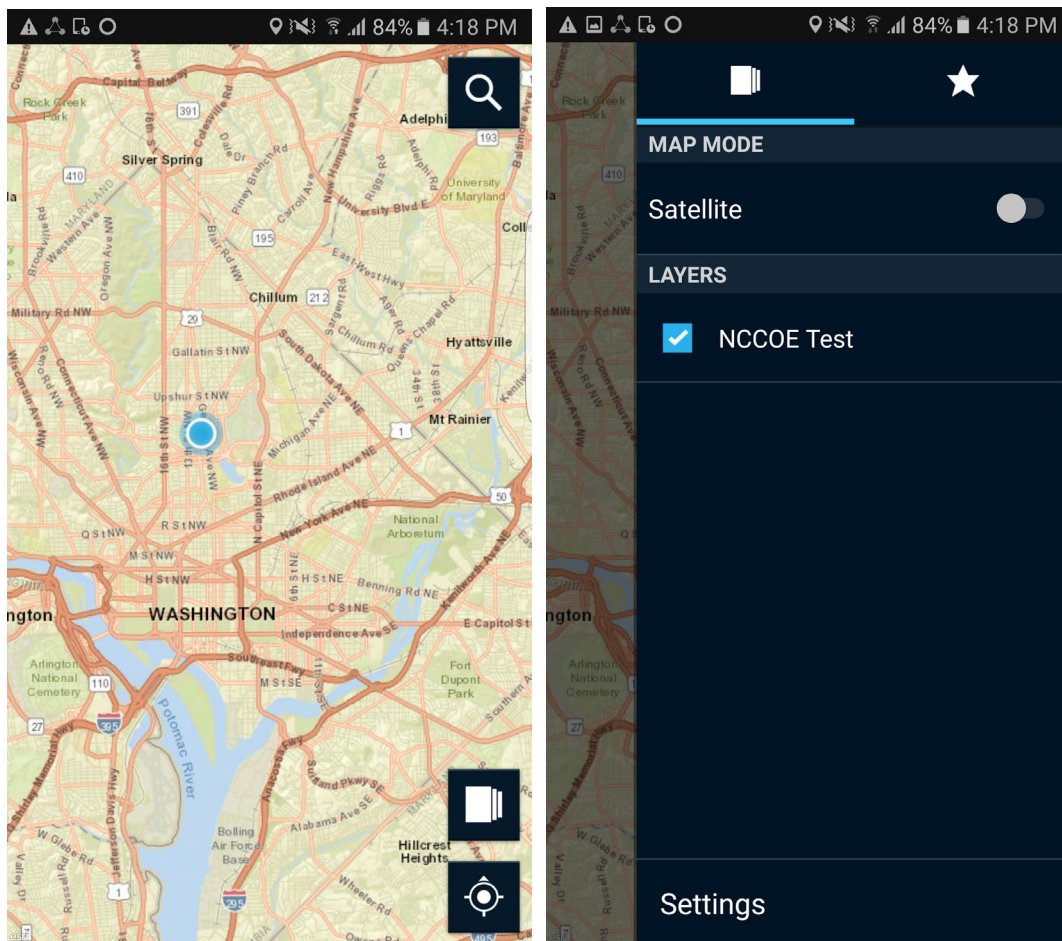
84% 4:18 PM

Capital Beltway
391
Rock Creek Park
Adelphi
193
Silver Spring
410
University of Maryland
University Blvd E
195
Colesville Rd
New Hampshire Ave
Piney Branch Rd
Carroll Ave
Riggs Rd
East-West Hwy
Chillum
212
29
Military Rd NW
Hyattsville
Gallatin St NW
Chillum Rd
Queens Chapel Rd
South Dakota Ave NE
Upshur St NW
16th St NW
Georgia Ave NW
13th St NW
Michigan Ave NE
Mt Rainier
1
Rhode Island Ave NE
50
Connecticut Ave NW
Wisconsin Ave NW
Reno Rd NW
Q St NW
R St NW
N Capitol St NE
New York Ave NE
National Arboretum
M St NW
H St NW
H St NE
Benning Rd NE
WASHINGTON
ngton
C St NE
Independence Ave SE
E Capitol St
Arlington National Cemetery
110
Southeast Fwy
M St SE
Fort Dupont Park
395
Potomac River
Anacostia Fwy
Suitland Pkwy SE
Alabama Ave SE
Bolling Air Force Base
Hillcrest Heights
295
1
Jefferson Davis Hwy
W Glebe Rd
Wheeler Rd
esri

84% 4:18 PM

MAP MODE
Satellite
LAYERS
NCCOE Test
Settings